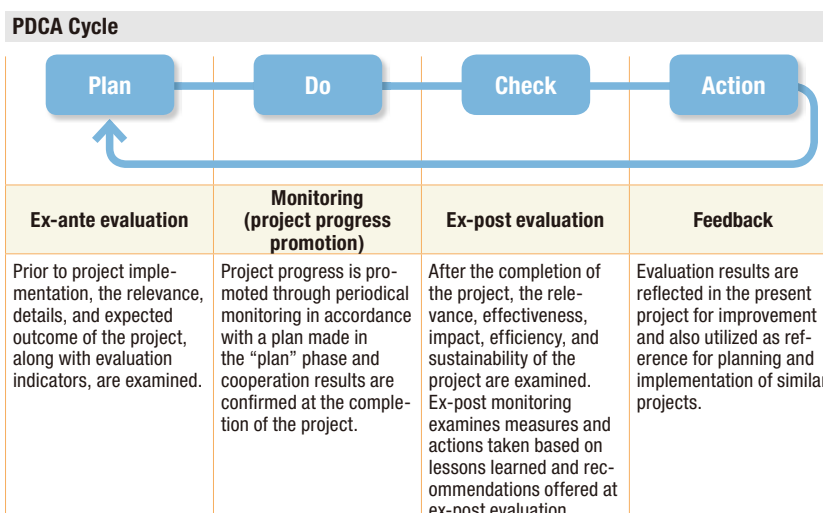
PDCA Cycle

Plan Do Check Action

| Ex-ante evaluation | Monitoring (project progress promotion) | Ex-post evaluation | Feedback |
|---|---|---|---|
| Prior to project implementation, the relevance, details, and expected outcome of the project, along with evaluation indicators, are examined. | Project progress is promoted through periodical monitoring in accordance with a plan made in the "plan" phase and cooperation results are confirmed at the completion of the project. | After the completion of the project, the relevance, effectiveness, impact, efficiency, and sustainability of the project are examined. Ex-post monitoring examines measures and actions taken based on lessons learned and recommendations offered at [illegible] | Evaluation results are reflected in the present project for improvement and also utilized as reference for planning and implementation of similar projects. |